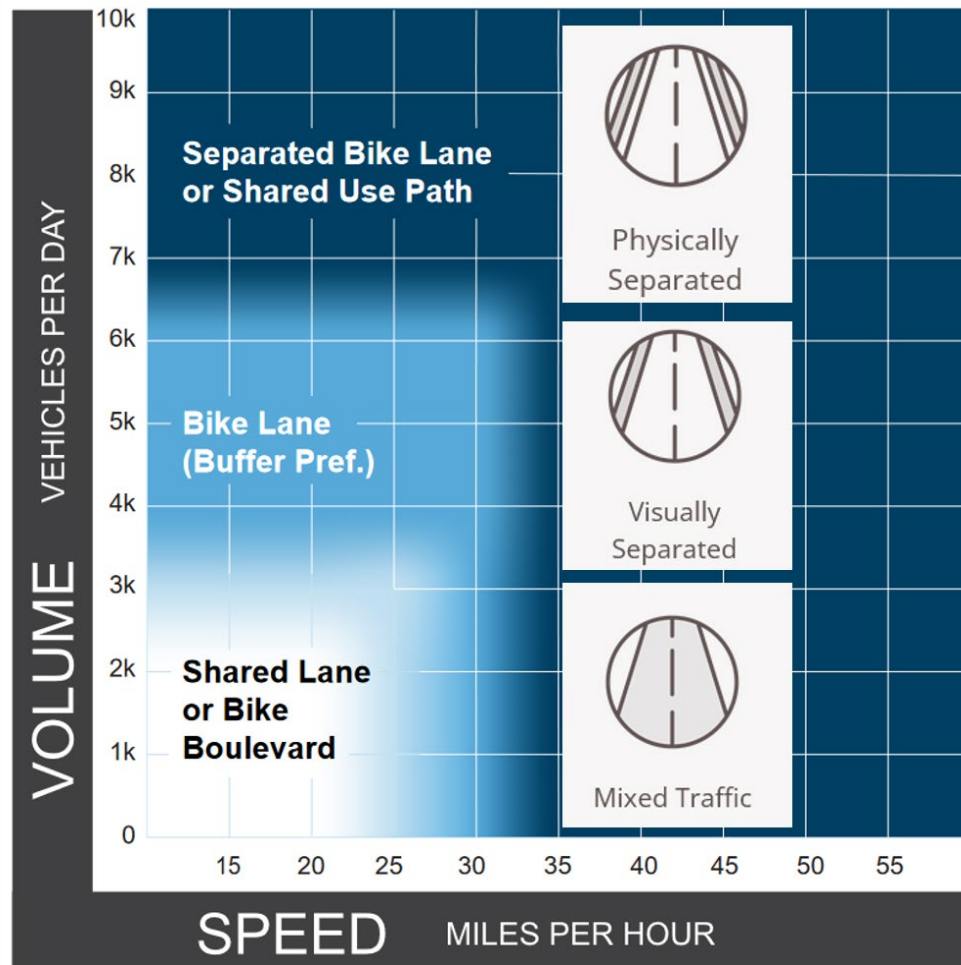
VOLUME VEHICLES PER DAY

10k
9k
8k
7k
6k
5k
4k
3k
2k
1k
0

Separated Bike Lane or Shared Use Path

Bike Lane (Buffer Pref.)

Shared Lane or Bike Boulevard

Physically Separated

Visually Separated

Mixed Traffic

15 20 25 30 35 40 45 50 55

SPEED MILES PER HOUR